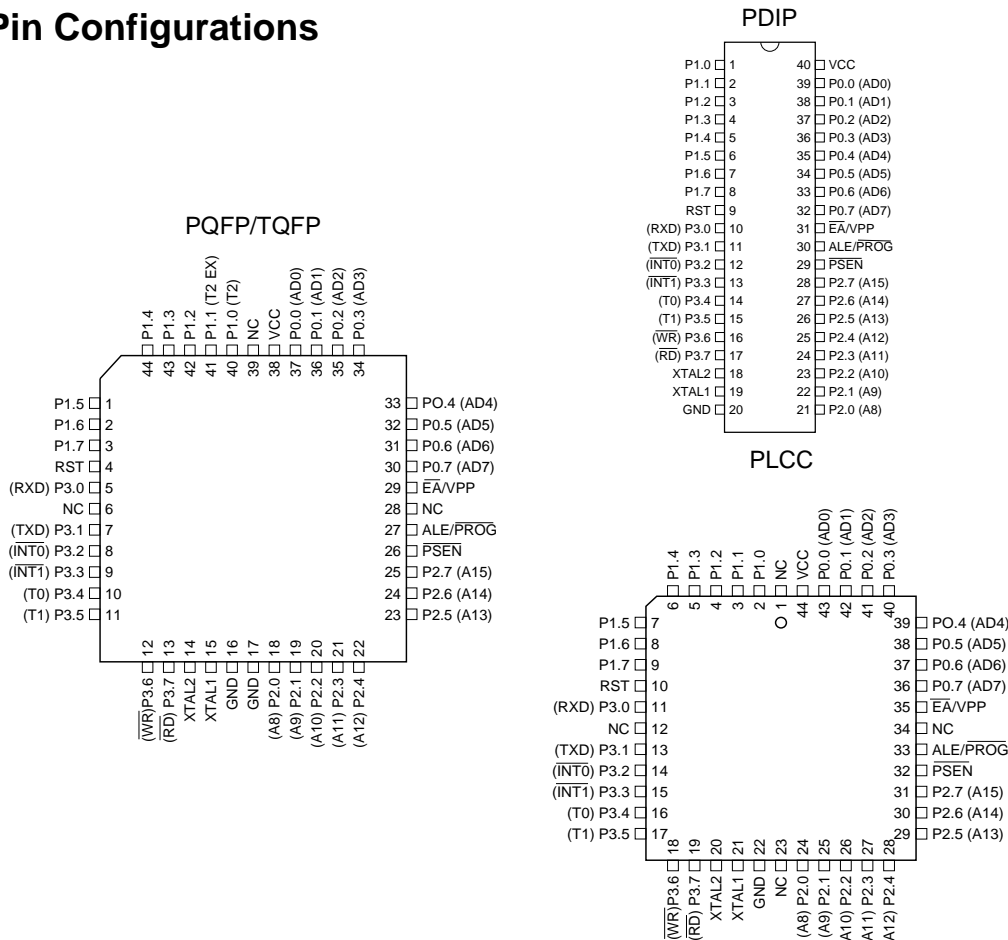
Pin Configurations

PDIP

| | | | |
|---|---|---|---|
| P1.0 | 1 | 40 | VCC |
| P1.1 | 2 | 39 | P0.0 (AD0) |
| P1.2 | 3 | 38 | P0.1 (AD1) |
| P1.3 | 4 | 37 | P0.2 (AD2) |
| P1.4 | 5 | 36 | P0.3 (AD3) |
| P1.5 | 6 | 35 | P0.4 (AD4) |
| P1.6 | 7 | 34 | P0.5 (AD5) |
| P1.7 | 8 | 33 | P0.6 (AD6) |
| RST | 9 | 32 | P0.7 (AD7) |
| (RXD) P3.0 | 10 | 31 | $\overline{EA}$/VPP |
| (TXD) P3.1 | 11 | 30 | ALE/$\overline{PROG}$ |
| ($\overline{INT0}$) P3.2 | 12 | 29 | $\overline{PSEN}$ |
| ($\overline{INT1}$) P3.3 | 13 | 28 | P2.7 (A15) |
| (T0) P3.4 | 14 | 27 | P2.6 (A14) |
| (T1) P3.5 | 15 | 26 | P2.5 (A13) |
| ($\overline{WR}$) P3.6 | 16 | 25 | P2.4 (A12) |
| ($\overline{RD}$) P3.7 | 17 | 24 | P2.3 (A11) |
| XTAL2 | 18 | 23 | P2.2 (A10) |
| XTAL1 | 19 | 22 | P2.1 (A9) |
| GND | 20 | 21 | P2.0 (A8) |

PQFP/TQFP

44 P1.4, 43 P1.3, 42 P1.2, 41 P1.1 (T2 EX), 40 P1.0 (T2), 39 NC, 38 VCC, 37 P0.0 (AD0), 36 P0.1 (AD1), 35 P0.2 (AD2), 34 P0.3 (AD3)

P1.5 1, P1.6 2, P1.7 3, RST 4, (RXD) P3.0 5, NC 6, (TXD) P3.1 7, ($\overline{INT0}$) P3.2 8, ($\overline{INT1}$) P3.3 9, (T0) P3.4 10, (T1) P3.5 11

33 PO.4 (AD4), 32 P0.5 (AD5), 31 P0.6 (AD6), 30 P0.7 (AD7), 29 $\overline{EA}$/VPP, 28 NC, 27 ALE/$\overline{PROG}$, 26 $\overline{PSEN}$, 25 P2.7 (A15), 24 P2.6 (A14), 23 P2.5 (A13)

12 ($\overline{WR}$)P3.6, 13 ($\overline{RD}$) P3.7, 14 XTAL2, 15 XTAL1, 16 GND, 17 GND, 18 (A8) P2.0, 19 (A9) P2.1, 20 (A10) P2.2, 21 (A11) P2.3, 22 (A12) P2.4

PLCC

6 P1.4, 5 P1.3, 4 P1.2, 3 P1.1, 2 P1.0, 1 NC, 44 VCC, 43 P0.0 (AD0), 42 P0.1 (AD1), 41 P0.2 (AD2), 40 P0.3 (AD3)

P1.5 7, P1.6 8, P1.7 9, RST 10, (RXD) P3.0 11, NC 12, (TXD) P3.1 13, ($\overline{INT0}$) P3.2 14, ($\overline{INT1}$) P3.3 15, (T0) P3.4 16, (T1) P3.5 17

39 PO.4 (AD4), 38 P0.5 (AD5), 37 P0.6 (AD6), 36 P0.7 (AD7), 35 $\overline{EA}$/VPP, 34 NC, 33 ALE/$\overline{PROG}$, 32 $\overline{PSEN}$, 31 P2.7 (A15), 30 P2.6 (A14), 29 P2.5 (A13)

18 ($\overline{WR}$)P3.6, 19 ($\overline{RD}$) P3.7, 20 XTAL2, 21 XTAL1, 22 GND, 23 NC, 24 (A8) P2.0, 25 (A9) P2.1, 26 (A10) P2.2, 27 (A11) P2.3, 28 (A12) P2.4